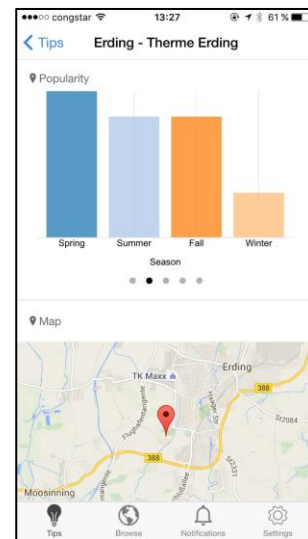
●●●○○ congstar 13:27 61 %

< Tips Erding - Therme Erding

Popularity

Spring Summer Fall Winter

Season

Map

Erding

TK Maxx

388

St2084

388

Flughafenstraße

Moosinning

Tips Browse Notifications Settings